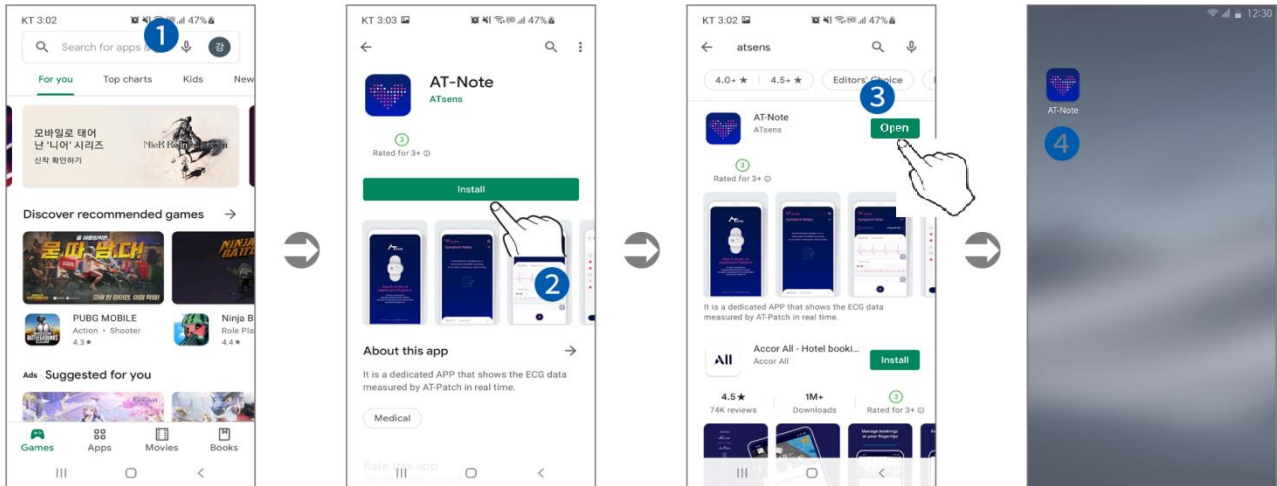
KT 3:02 47%

Search for apps & 1

For you Top charts Kids New

모바일로 태어
난 '니어' 시리즈
신작 확인하기

Discover recommended games →

PUBG MOBILE
Action · Shooter
4.3★

Ninja B
Role Pla
4.4★

Ads · Suggested for you

Games Apps Movies Books

KT 3:03 47%

AT-Note
ATsens

3
Rated for 3+

Install

2

About this app →

It is a dedicated APP that shows the ECG data measured by AT-Patch in real time.

Medical

Rate this app

KT 3:02 47%

atsens

4.0+ ★ 4.5+ ★ Editors' Choice

3

AT-Note
ATsens

Open

3
Rated for 3+

It is a dedicated APP that shows the ECG data measured by AT-Patch in real time.

Accor All - Hotel booki...
Accor All

Install

4.5★
74K reviews

1M+
Downloads

3
Rated for 3+

12:30

AT-Note

4